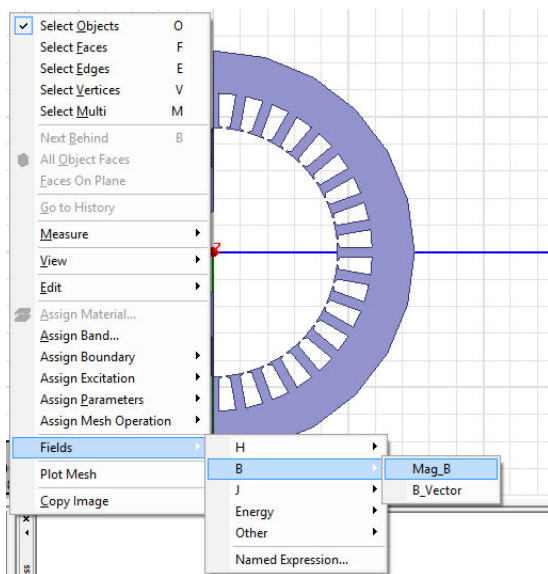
Select Objects O
Select Faces F
Select Edges E
Select Vertices V
Select Multi M
Next Behind B
All Object Faces
Faces On Plane
Go to History
Measure
View
Edit
Assign Material...
Assign Band...
Assign Boundary
Assign Excitation
Assign Parameters
Assign Mesh Operation
Fields
Plot Mesh
Copy Image

H
B
J
Energy
Other
Named Expression...

Mag_B
B_Vector